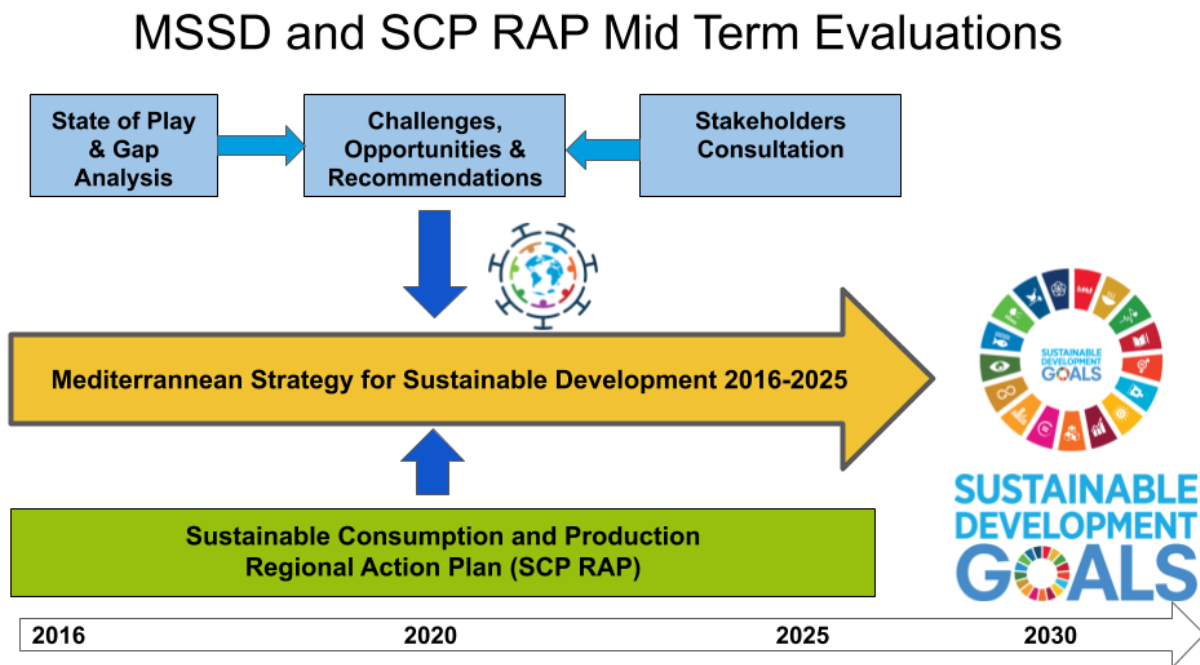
MSSD and SCP RAP Mid Term Evaluations

State of Play & Gap Analysis

Challenges, Opportunities & Recommendations

Stakeholders Consultation

Mediterrannean Strategy for Sustainable Development 2016-2025

SUSTAINABLE DEVELOPMENT GOALS

SUSTAINABLE DEVELOPMENT GOALS

Sustainable Consumption and Production Regional Action Plan (SCP RAP)

2016

2020

2025

2030